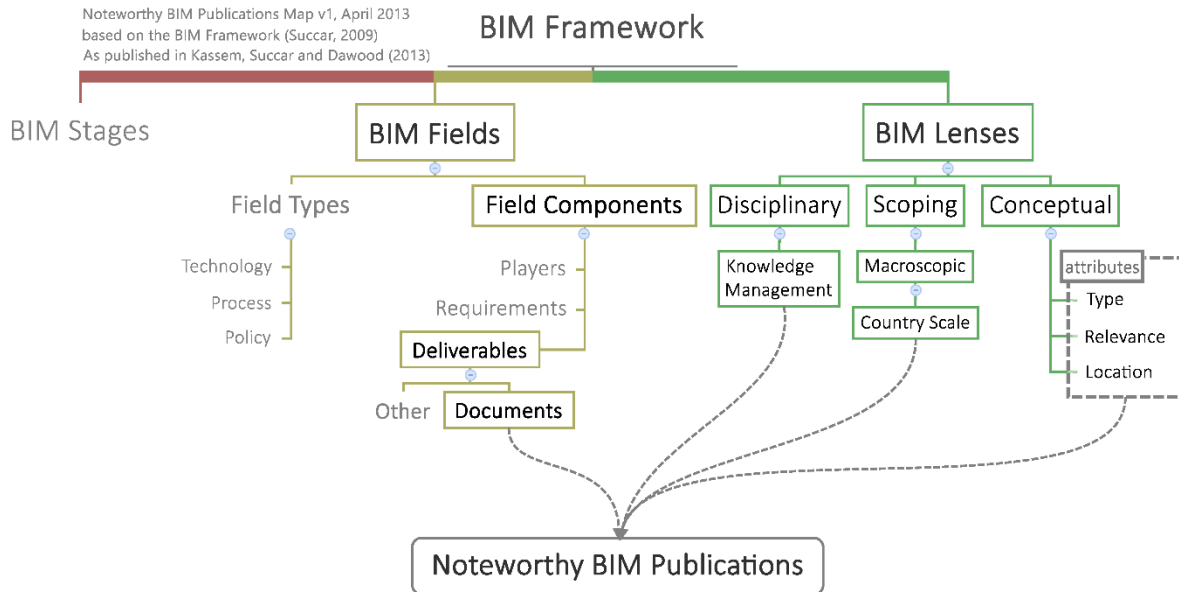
Noteworthy BIM Publications Map v1, April 2013
based on the BIM Framework (Succar, 2009)
As published in Kassem, Succar and Dawood (2013)

BIM Framework

BIM Stages

BIM Fields

BIM Lenses

Field Types

Technology
Process
Policy

Field Components

Players
Requirements
Deliverables

Other
Documents

Disciplinary

Knowledge Management

Scoping

Macroscopic

Country Scale

Conceptual

attributes
Type
Relevance
Location

Noteworthy BIM Publications